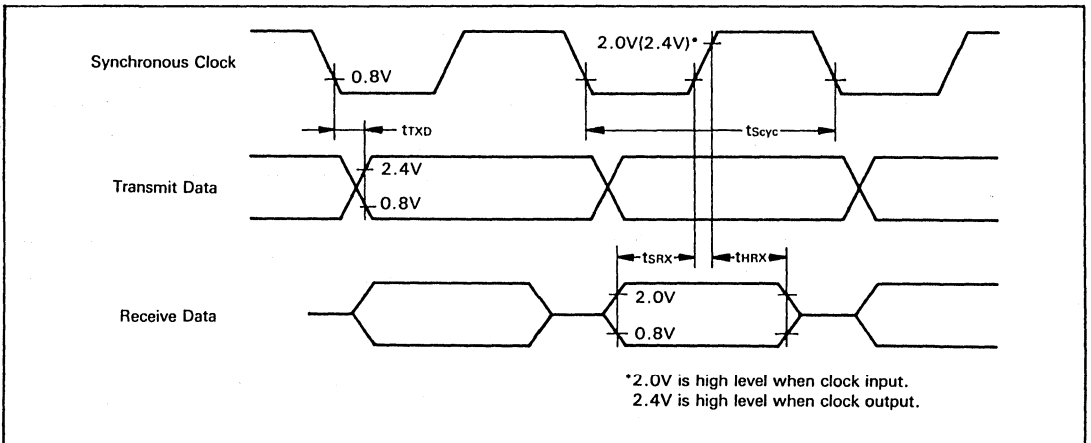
Synchronous Clock

0.8V

2.0V(2.4V)*

$t_{TXD}$

$t_{Scyc}$

Transmit Data

2.4V

0.8V

$t_{SRX}$

$t_{HRX}$

Receive Data

2.0V

0.8V

*2.0V is high level when clock input.
2.4V is high level when clock output.